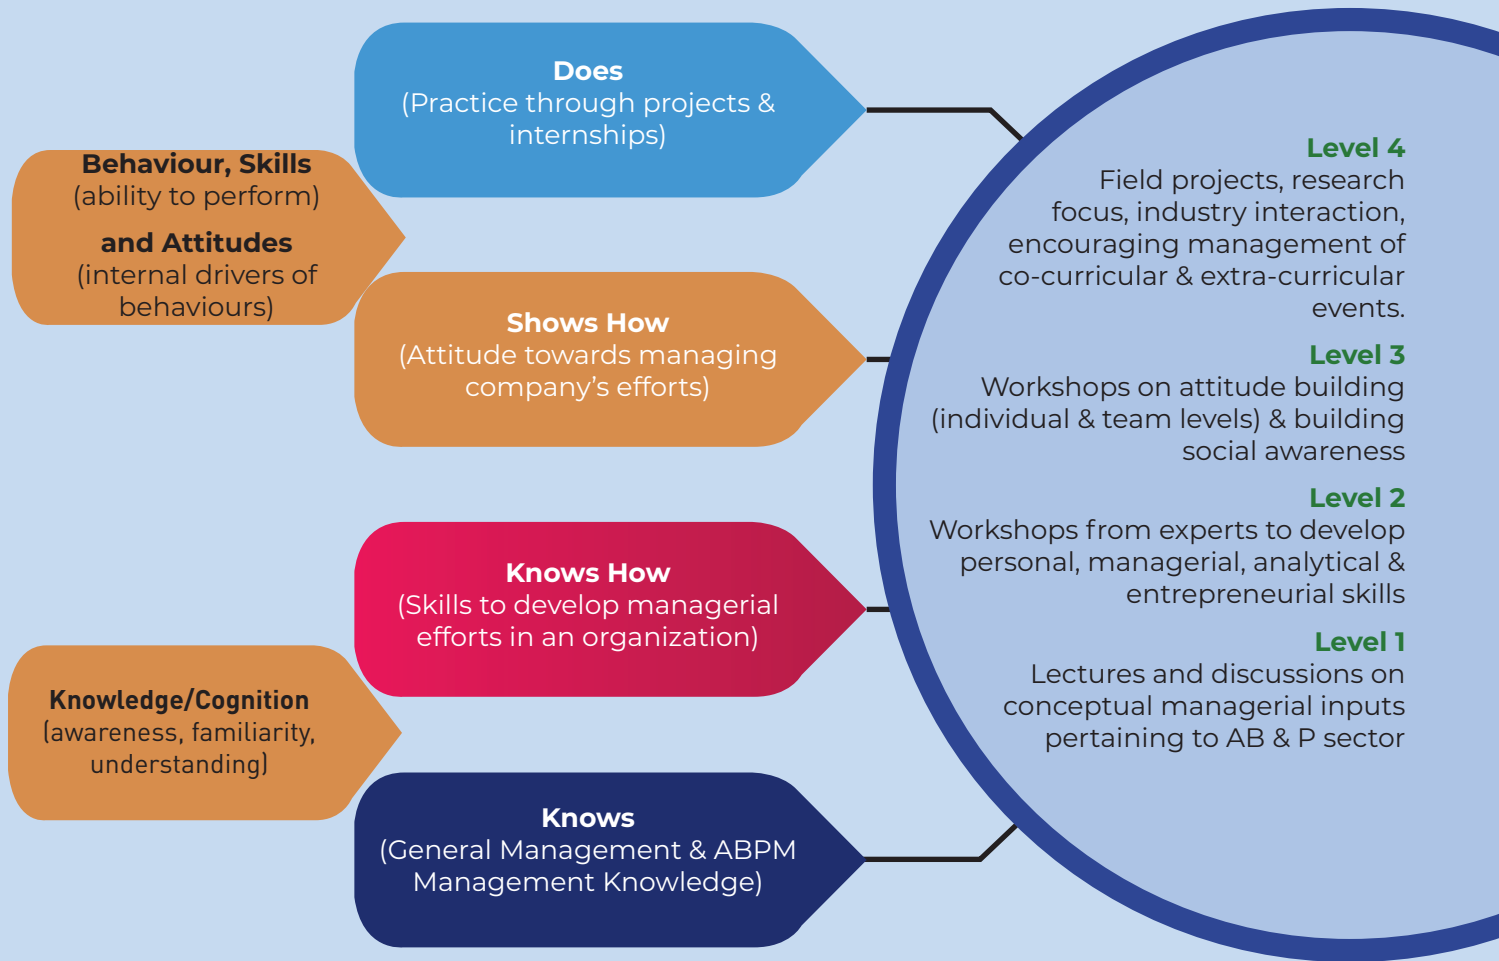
Behaviour, Skills
(ability to perform)

and Attitudes
(internal drivers of behaviours)

Does
(Practice through projects & internships)

Shows How
(Attitude towards managing company's efforts)

Knowledge/Cognition
(awareness, familiarity, understanding)

Knows How
(Skills to develop managerial efforts in an organization)

Knows
(General Management & ABPM Management Knowledge)

Level 4
Field projects, research focus, industry interaction, encouraging management of co-curricular & extra-curricular events.

Level 3
Workshops on attitude building (individual & team levels) & building social awareness

Level 2
Workshops from experts to develop personal, managerial, analytical & entrepreneurial skills

Level 1
Lectures and discussions on conceptual managerial inputs pertaining to AB & P sector